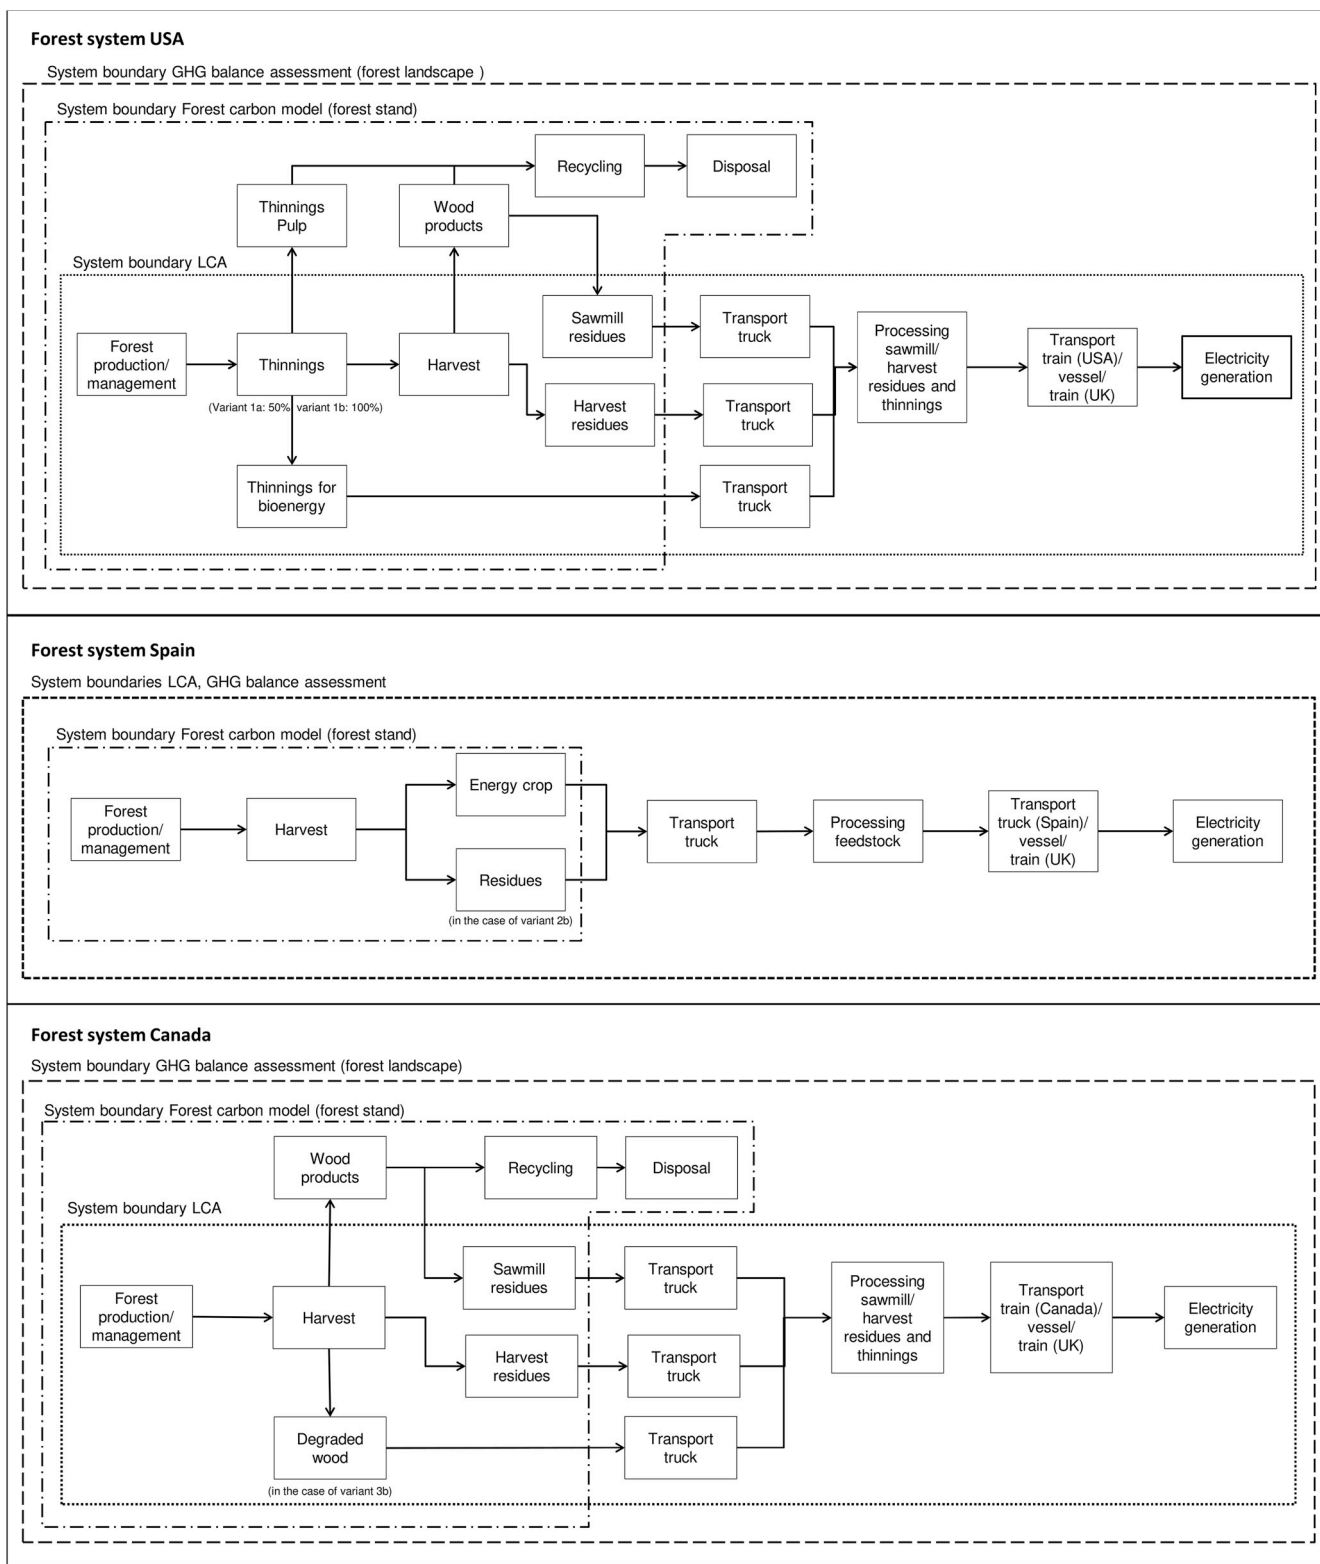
Forest system USA

System boundary GHG balance assessment (forest landscape )

System boundary Forest carbon model (forest stand)

Recycling

Disposal

Thinnings Pulp

Wood products

System boundary LCA

Sawmill residues

Transport truck

Processing sawmill/ harvest residues and thinnings

Transport train (USA)/ vessel/ train (UK)

Electricity generation

Forest production/ management

Thinnings

Harvest

(Variant 1a: 50%; variant 1b: 100%)

Harvest residues

Transport truck

Thinnings for bioenergy

Transport truck

Forest system Spain

System boundaries LCA, GHG balance assessment

System boundary Forest carbon model (forest stand)

Energy crop

Forest production/ management

Harvest

Transport truck

Processing feedstock

Transport truck (Spain)/ vessel/ train (UK)

Electricity generation

Residues

(in the case of variant 2b)

Forest system Canada

System boundary GHG balance assessment (forest landscape)

System boundary Forest carbon model (forest stand)

Wood products

Recycling

Disposal

System boundary LCA

Sawmill residues

Transport truck

Processing sawmill/ harvest residues and thinnings

Transport train (Canada)/ vessel/ train (UK)

Electricity generation

Forest production/ management

Harvest

Harvest residues

Transport truck

Degraded wood

(in the case of variant 3b)

Transport truck